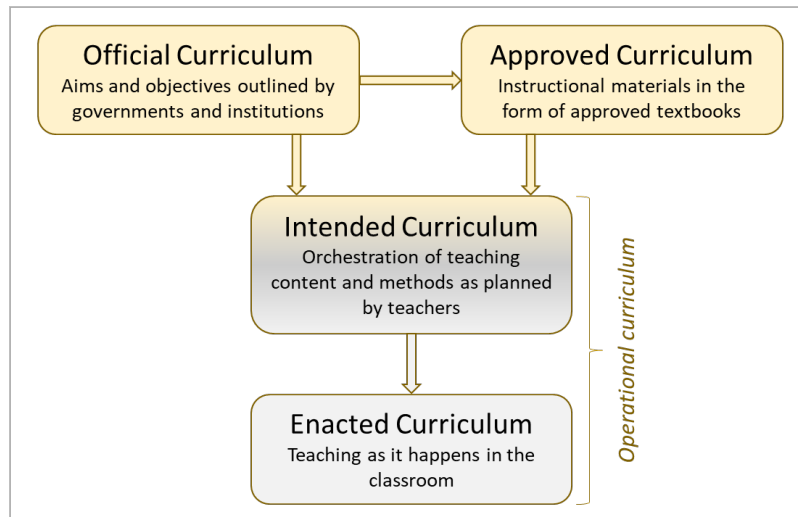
Official Curriculum
Aims and objectives outlined by governments and institutions

Approved Curriculum
Instructional materials in the form of approved textbooks

Intended Curriculum
Orchestration of teaching content and methods as planned by teachers

Enacted Curriculum
Teaching as it happens in the classroom

Operational curriculum